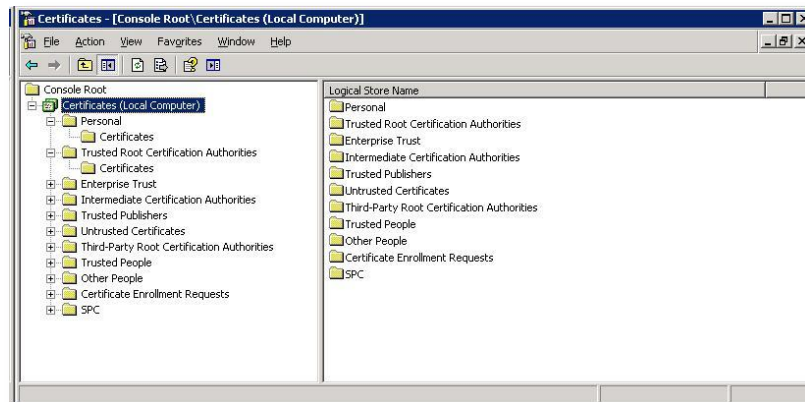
Certificates - [Console Root\Certificates (Local Computer)]

File Action View Favorites Window Help

Console Root
Certificates (Local Computer)
Personal
Certificates
Trusted Root Certification Authorities
Certificates
Enterprise Trust
Intermediate Certification Authorities
Trusted Publishers
Untrusted Certificates
Third-Party Root Certification Authorities
Trusted People
Other People
Certificate Enrollment Requests
SPC

Logical Store Name
Personal
Trusted Root Certification Authorities
Enterprise Trust
Intermediate Certification Authorities
Trusted Publishers
Untrusted Certificates
Third-Party Root Certification Authorities
Trusted People
Other People
Certificate Enrollment Requests
SPC